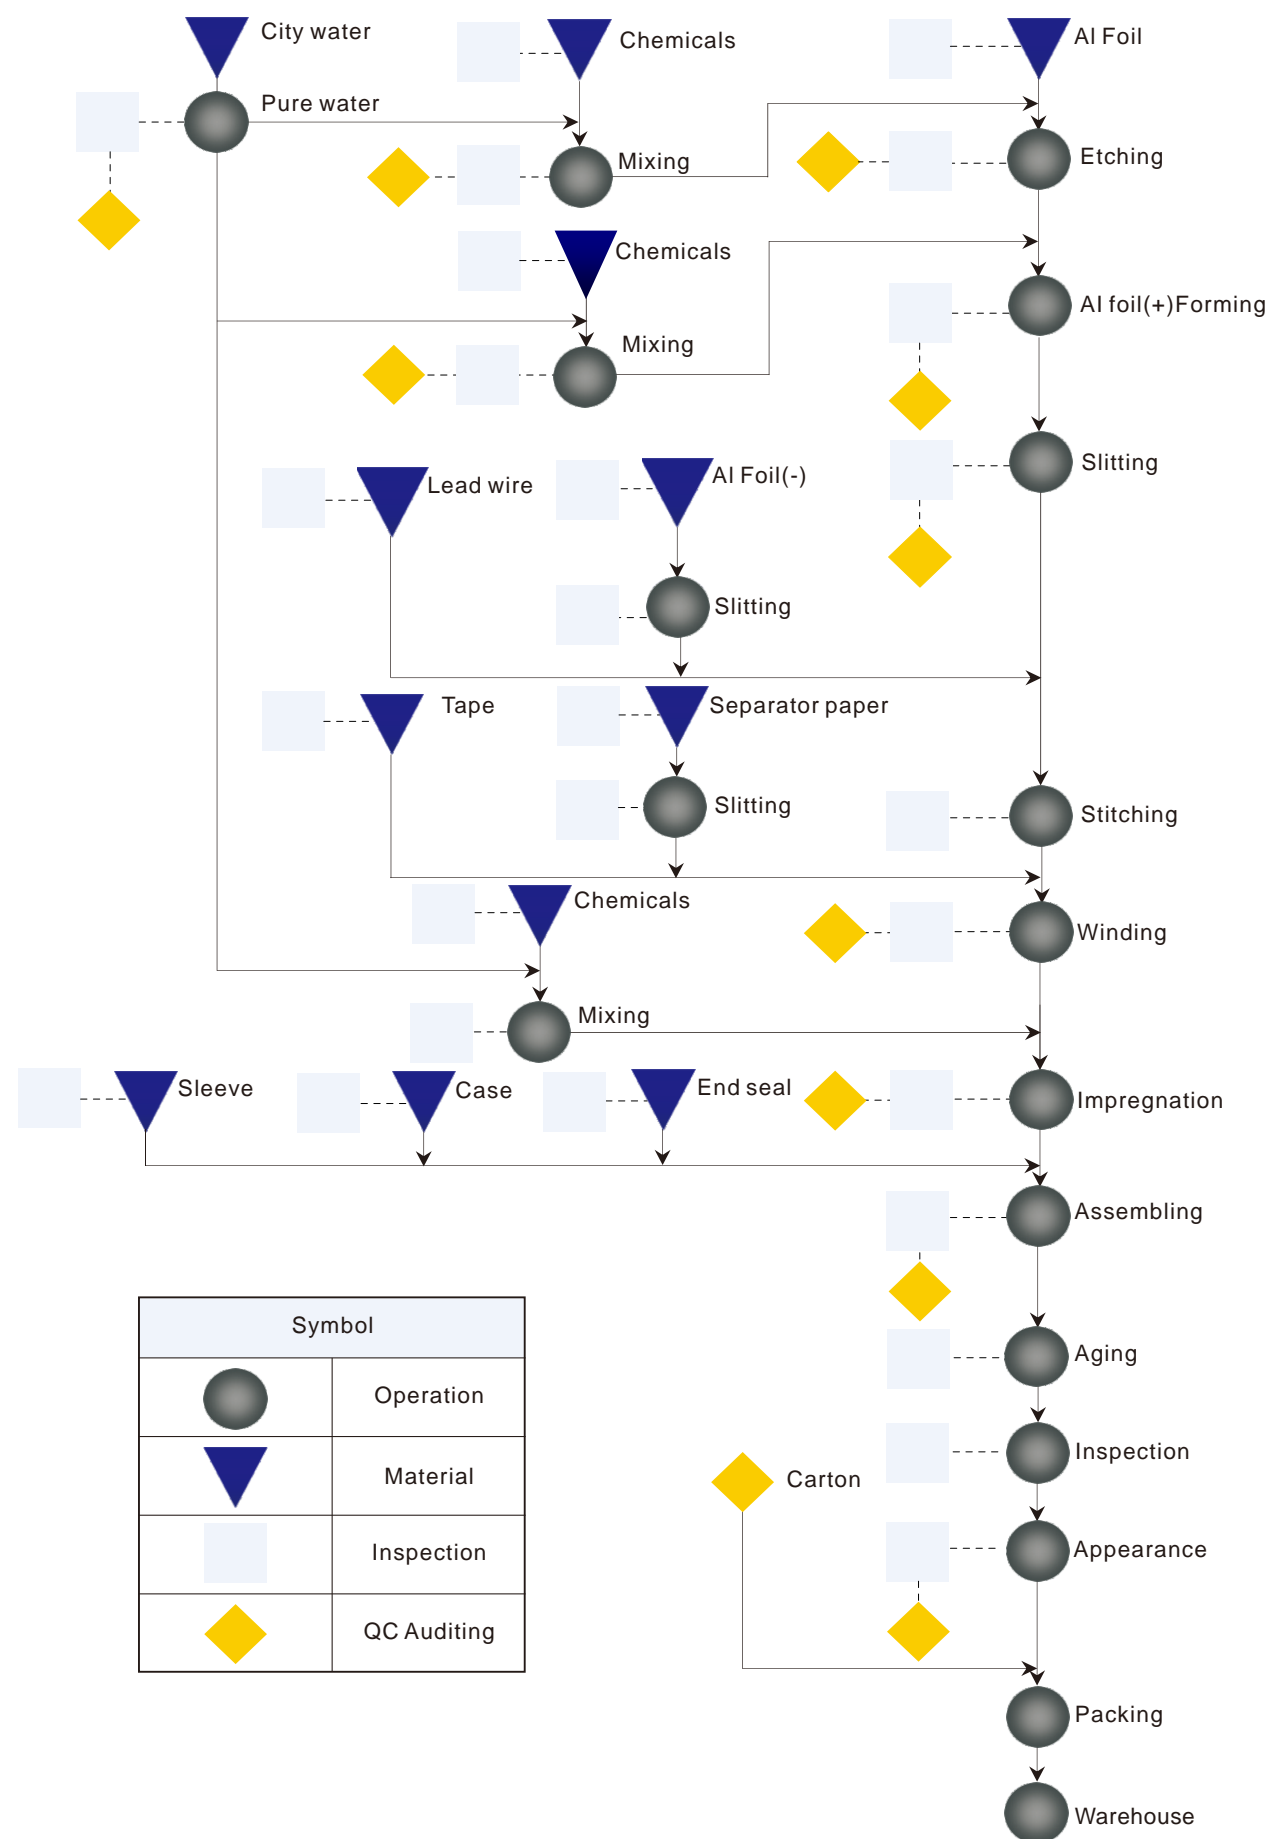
City water

Chemicals

Al Foil

Pure water

Mixing

Etching

Chemicals

Al foil(+)Forming

Mixing

Slitting

Lead wire

Al Foil(-)

Slitting

Tape

Separator paper

Slitting

Stitching

Chemicals

Winding

Mixing

Sleeve

Case

End seal

Impregnation

Assembling

| Symbol | |
|---|---|
| | Operation |
| | Material |
| | Inspection |
| | QC Auditing |

Aging

Inspection

Carton

Appearance

Packing

Warehouse